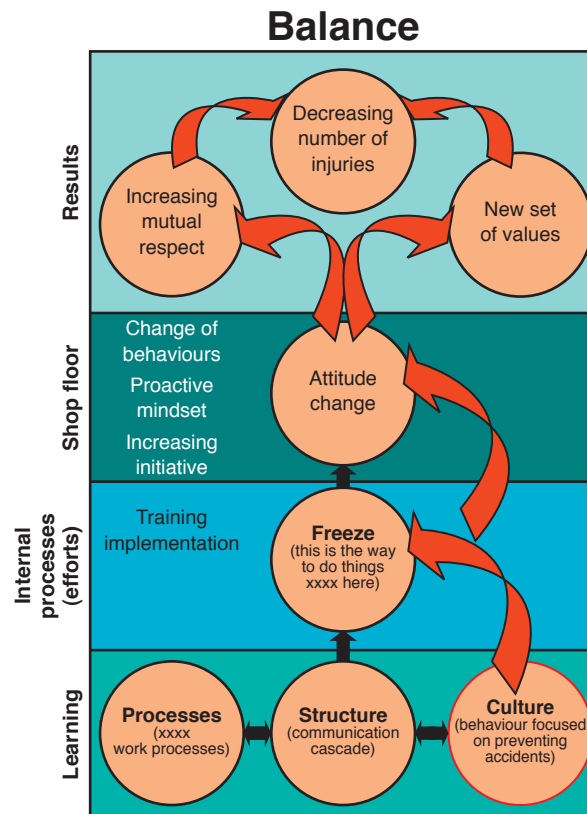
Balance

Results

Decreasing number of injuries

Increasing mutual respect

New set of values

Shop floor

Change of behaviours

Proactive mindset

Increasing initiative

Attitude change

Internal processes (efforts)

Training implementation

Freeze
(this is the way to do things xxxx here)

Learning

Processes
(xxxx work processes)

Structure
(communication cascade)

Culture
(behaviour focused on preventing accidents)